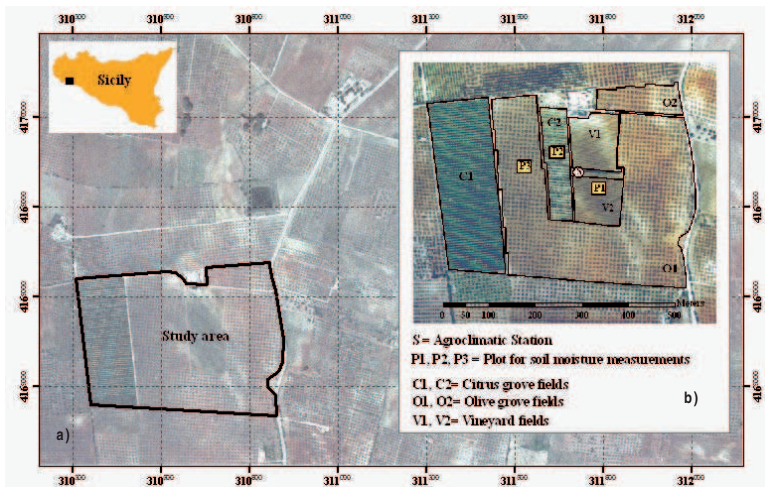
310000 310500 310800 311000 311200 311500 311800 312000

Sicily

Study area

a)

C1 C2 V1 O2 P3 P2 P1 S V2 O1

0 50 100 200 300 400 500 Meters

S = Agroclimatic Station
P1, P2, P3 = Plot for soil moisture measurements

C1, C2= Citrus grove fields
O1, O2= Olive grove fields
V1, V2= Vineyard fields

b)

4170000 4168000 4166000 4165000

310000 310500 310800 311000 311200 311500 311800 312000